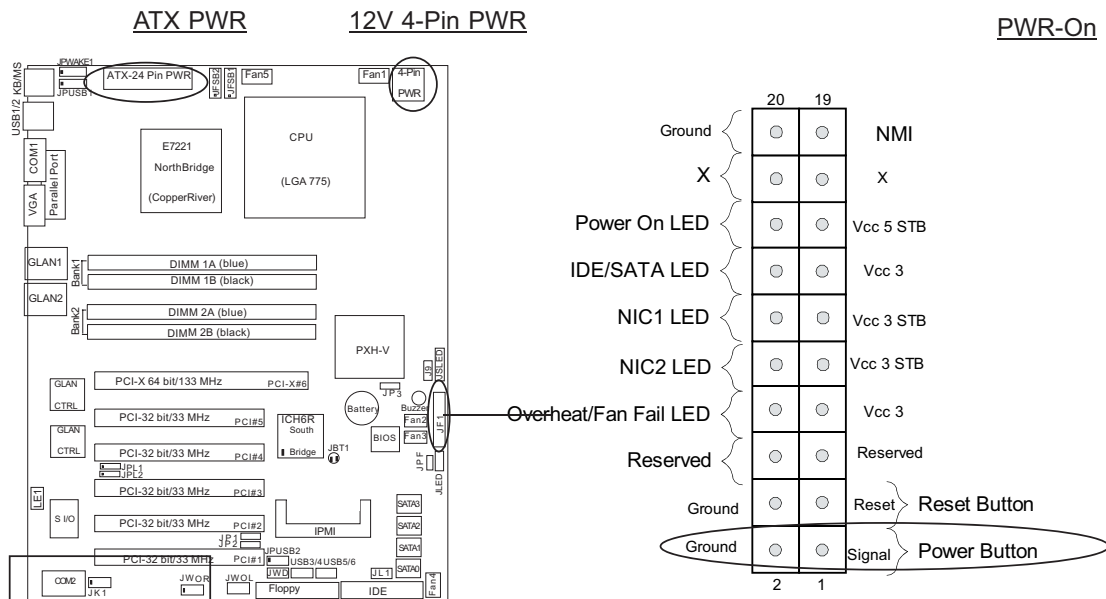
ATX PWR

12V 4-Pin PWR

PWR-On

JPWAKE1
JPUSB1
USB1/2 KB/MS
ATX-24 Pin PWR
JFSB2
JFSB1
Fan5
Fan1
4-Pin PWR
COM1
Parallel Port
VGA
E7221
NorthBridge
(CopperRiver)
CPU
(LGA 775)
GLAN1
GLAN2
Bank1
Bank2
DIMM 1A (blue)
DIMM 1B (black)
DIMM 2A (blue)
DIMM 2B (black)
PXH-V
J9
USLED
GLAN CTRL
PCI-X 64 bit/133 MHz
PCI-X#6
JP3
Battery
Buzzer
Fan2
Fan3
JF1
GLAN CTRL
PCI-32 bit/33 MHz
PCI#5
ICH6R
South
Bridge
BIOS
JBT1
PCI-32 bit/33 MHz
PCI#4
JPL1
JPL2
JPF
JLED
LE1
PCI-32 bit/33 MHz
PCI#3
SATA3
S I/O
PCI-32 bit/33 MHz
PCI#2
IPMI
SATA2
JP1
JP2
SATA1
PCI-32 bit/33 MHz
PCI#1
JPUSB2
USB3/4
USB5/6
JWD
SATA0
JL1
Fan4
COM2
JK1
JWOR
JWOL
Floppy
IDE

| | 20 | 19 | |
|---|---|---|---|
| Ground | | | NMI |
| X | | | X |
| Power On LED | | | Vcc 5 STB |
| IDE/SATA LED | | | Vcc 3 |
| NIC1 LED | | | Vcc 3 STB |
| NIC2 LED | | | Vcc 3 STB |
| Overheat/Fan Fail LED | | | Vcc 3 |
| Reserved | | | Reserved |
| Ground | | | Reset |
| Ground | | | Signal |
| | 2 | 1 | |

Reset Button
Power Button